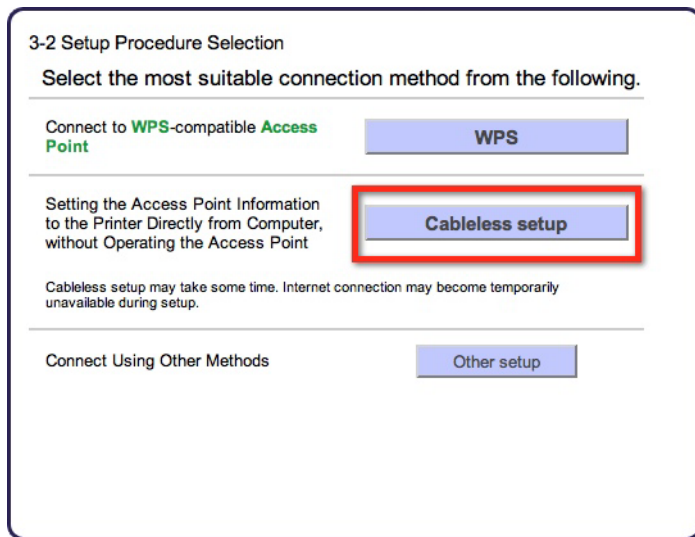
3-2 Setup Procedure Selection

Select the most suitable connection method from the following.

Connect to WPS-compatible Access Point

WPS

Setting the Access Point Information to the Printer Directly from Computer, without Operating the Access Point

Cableless setup

Cableless setup may take some time. Internet connection may become temporarily unavailable during setup.

Connect Using Other Methods

Other setup